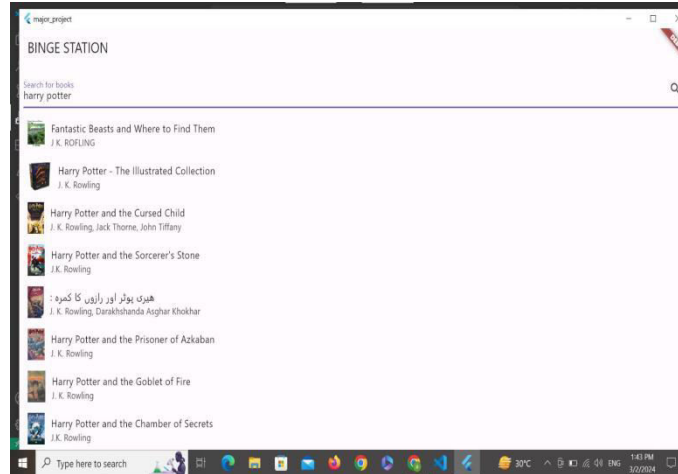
major_project

BINGE STATION

Search for books
harry potter

Fantastic Beasts and Where to Find Them
J K. ROFLING

Harry Potter - The Illustrated Collection
J. K. Rowling

Harry Potter and the Cursed Child
J. K. Rowling, Jack Thorne, John Tiffany

Harry Potter and the Sorcerer's Stone
J.K. Rowling

ہیری پوٹر اور رازوں کا کمرہ :
J. K. Rowling, Darakhshanda Asghar Khokhar

Harry Potter and the Prisoner of Azkaban
J. K. Rowling

Harry Potter and the Goblet of Fire
J. K. Rowling

Harry Potter and the Chamber of Secrets
J.K. Rowling

Type here to search

30°C ENG 1:43 PM 3/2/2024